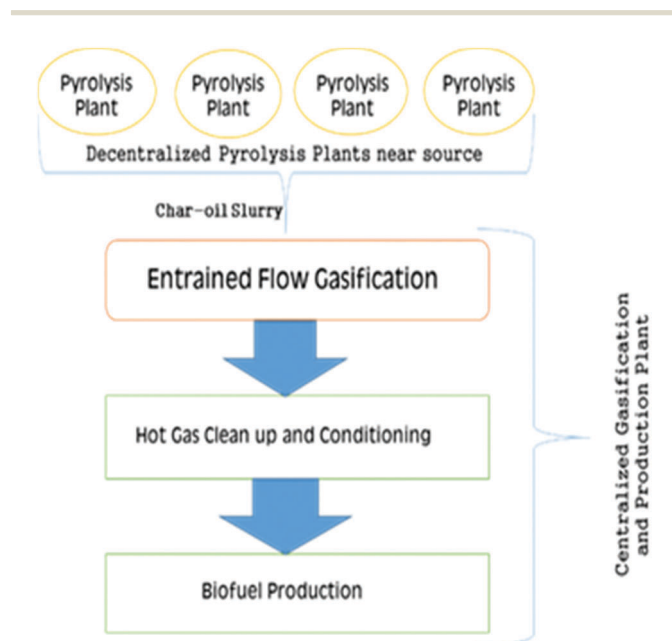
Pyrolysis Plant

Pyrolysis Plant

Pyrolysis Plant

Pyrolysis Plant

Decentralized Pyrolysis Plants near source

Char-oil Slurry

Entrained Flow Gasification

Hot Gas Clean up and Conditioning

Biofuel Production

Centralized Gasification and Production Plant